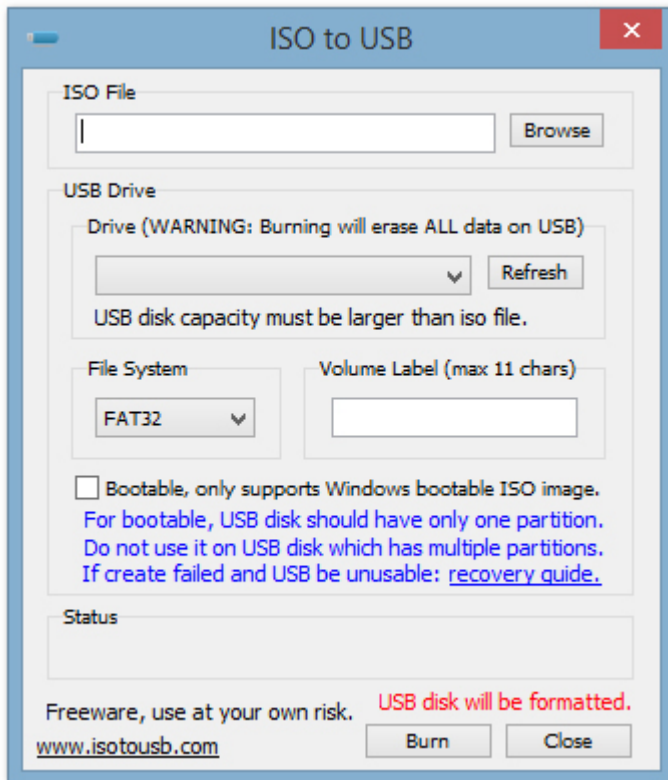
ISO to USB

ISO File

Browse

USB Drive

Drive (WARNING: Burning will erase ALL data on USB)

Refresh

USB disk capacity must be larger than iso file.

File System

FAT32

Volume Label (max 11 chars)

Bootable, only supports Windows bootable ISO image.

For bootable, USB disk should have only one partition.
Do not use it on USB disk which has multiple partitions.
If create failed and USB be unusable: recovery guide.

Status

Freeware, use at your own risk.

USB disk will be formatted.

www.isotousb.com

Burn

Close